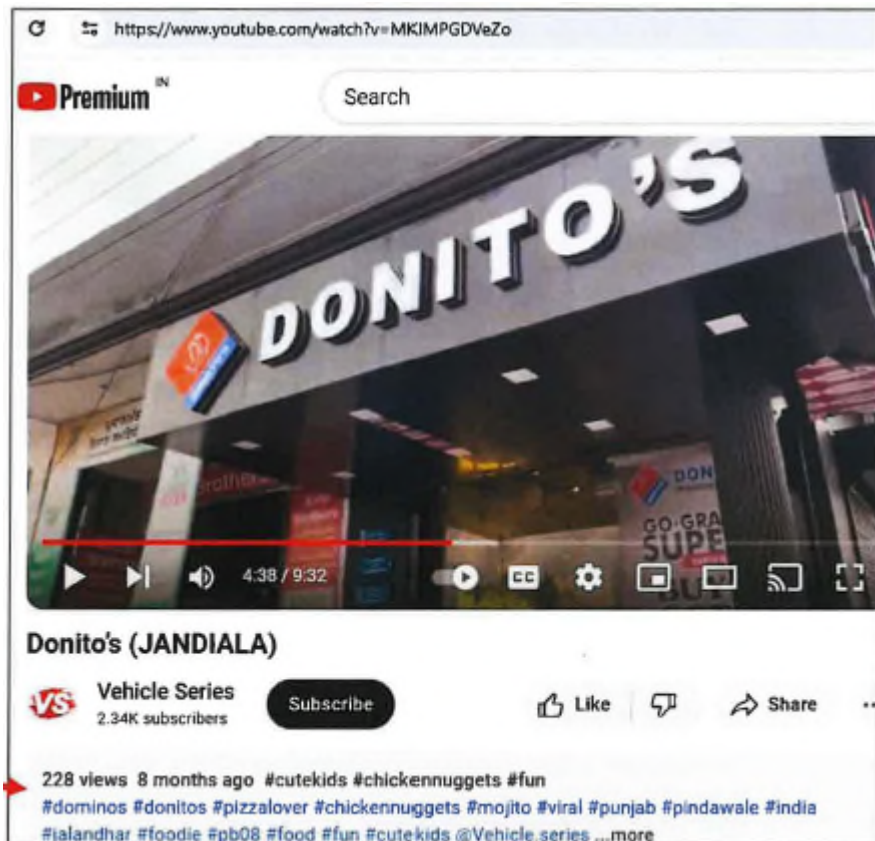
https://www.youtube.com/watch?v=MKIMPGDVeZo

Premium IN

Search

DONITO'S

DON

GO GRA
SUPE

4:38 / 9:32

CC

Donito's (JANDIALA)

VS

Vehicle Series
2.34K subscribers

Subscribe

Like

Share

228 views 8 months ago #cutekids #chickennuggets #fun
#dominos #donitos #pizzalover #chickennuggets #mojito #viral #punjab #pindawale #india
#jalandhar #foodie #pb08 #food #fun #cutekids @Vehicle.series ...more